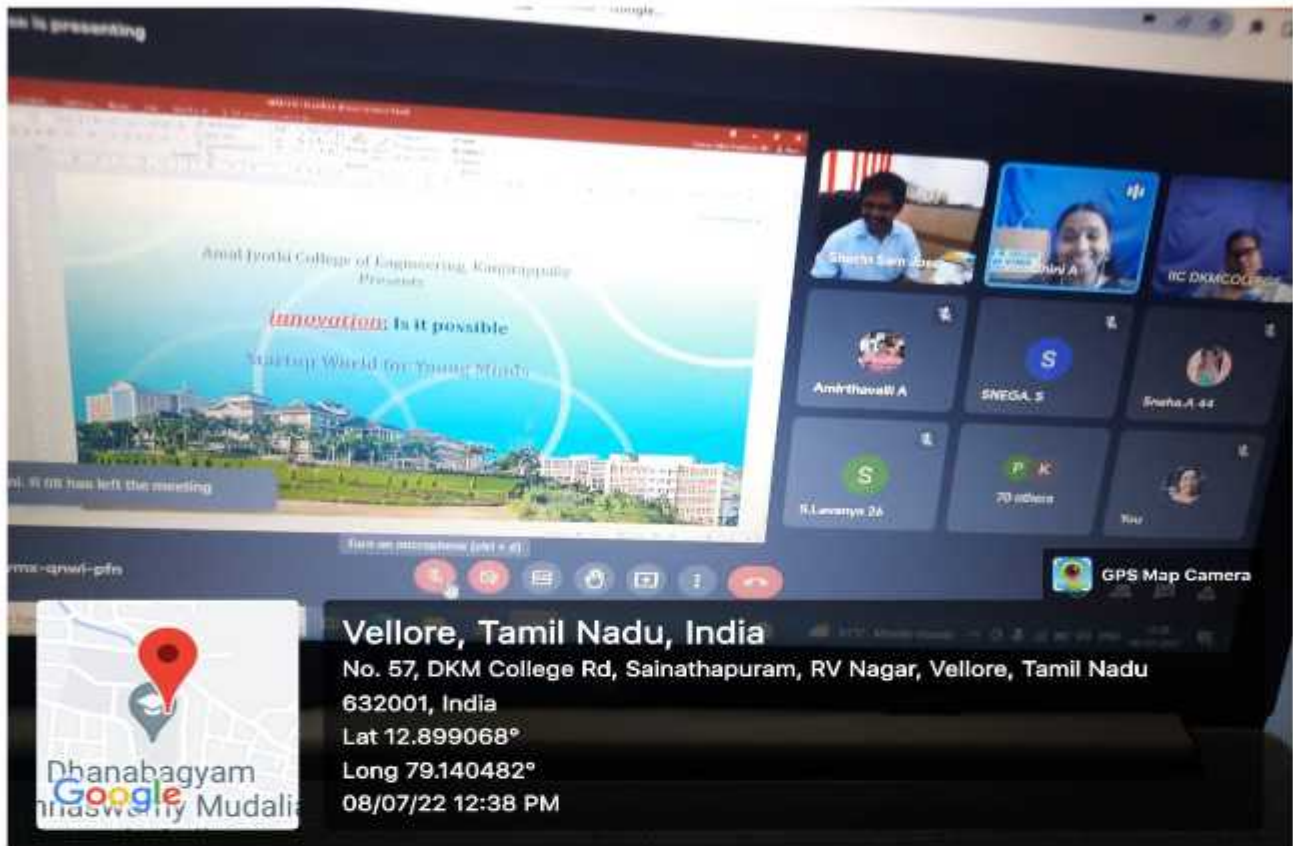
is presenting

Amal Jyothi College of Engineering, Kanjirappally
Presents

Innovation: Is it possible

Startup World for Young Minds

ni. R 08 has left the meeting

Shashi Sam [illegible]
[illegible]hini A
IIC DKMCO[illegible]
Amirthavalli A
S
SNEGA. S
Sneha.A 44
S
S.Lavanya 26
P K
70 others
You

Turn on microphone (ctrl + d)

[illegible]rmx-qnwi-pfn

GPS Map Camera

Vellore, Tamil Nadu, India
No. 57, DKM College Rd, Sainathapuram, RV Nagar, Vellore, Tamil Nadu 632001, India
Lat 12.899068°
Long 79.140482°
08/07/22 12:38 PM

Dhanabagyam
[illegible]naswamy Mudali
Google